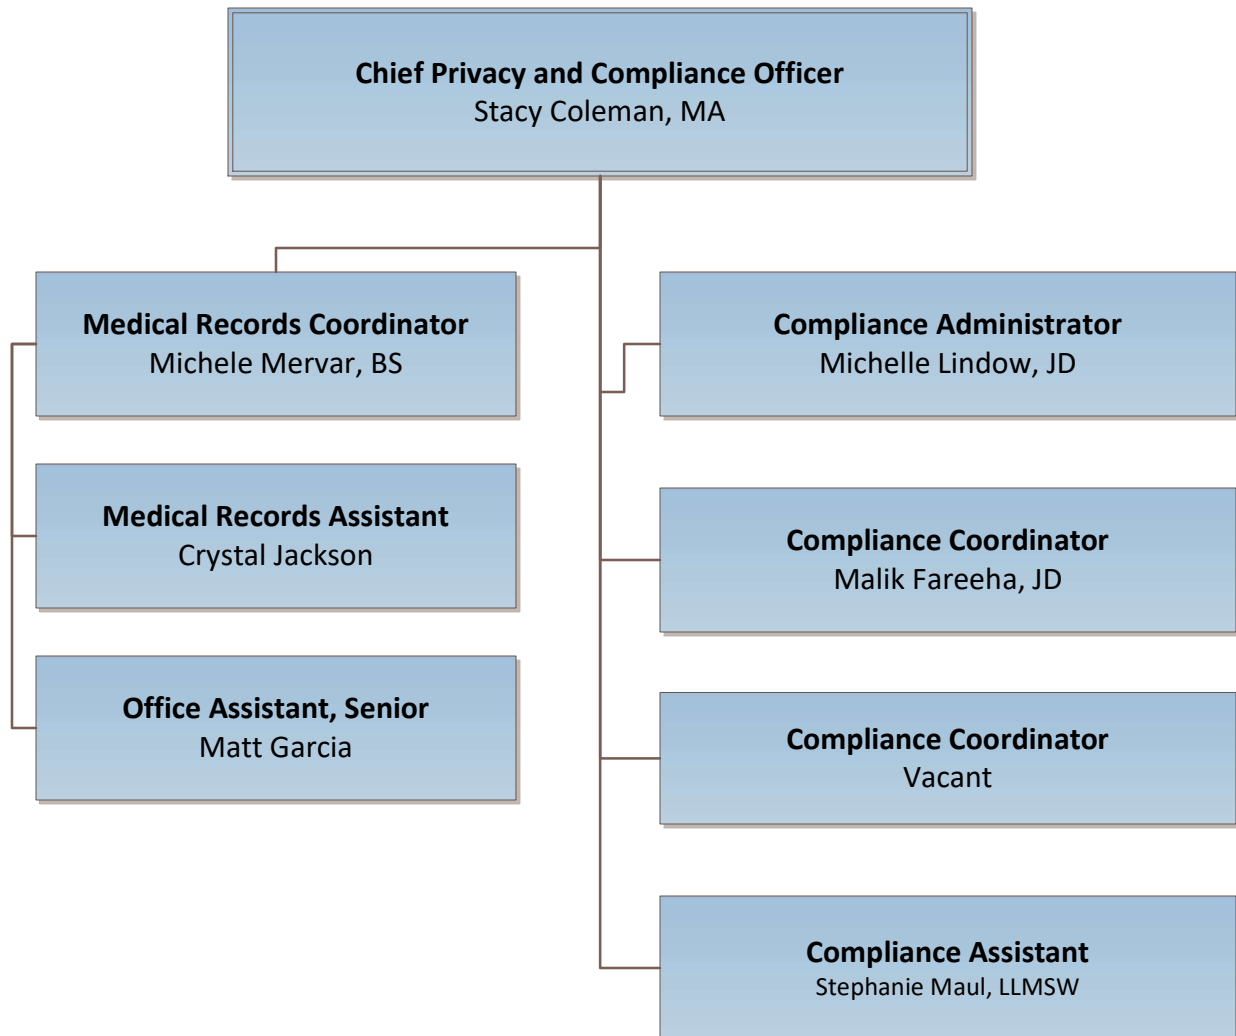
**Chief Privacy and Compliance Officer**
Stacy Coleman, MA

**Medical Records Coordinator**
Michele Mervar, BS

**Medical Records Assistant**
Crystal Jackson

**Office Assistant, Senior**
Matt Garcia

**Compliance Administrator**
Michelle Lindow, JD

**Compliance Coordinator**
Malik Fareeha, JD

**Compliance Coordinator**
Vacant

**Compliance Assistant**
Stephanie Maul, LLMSW